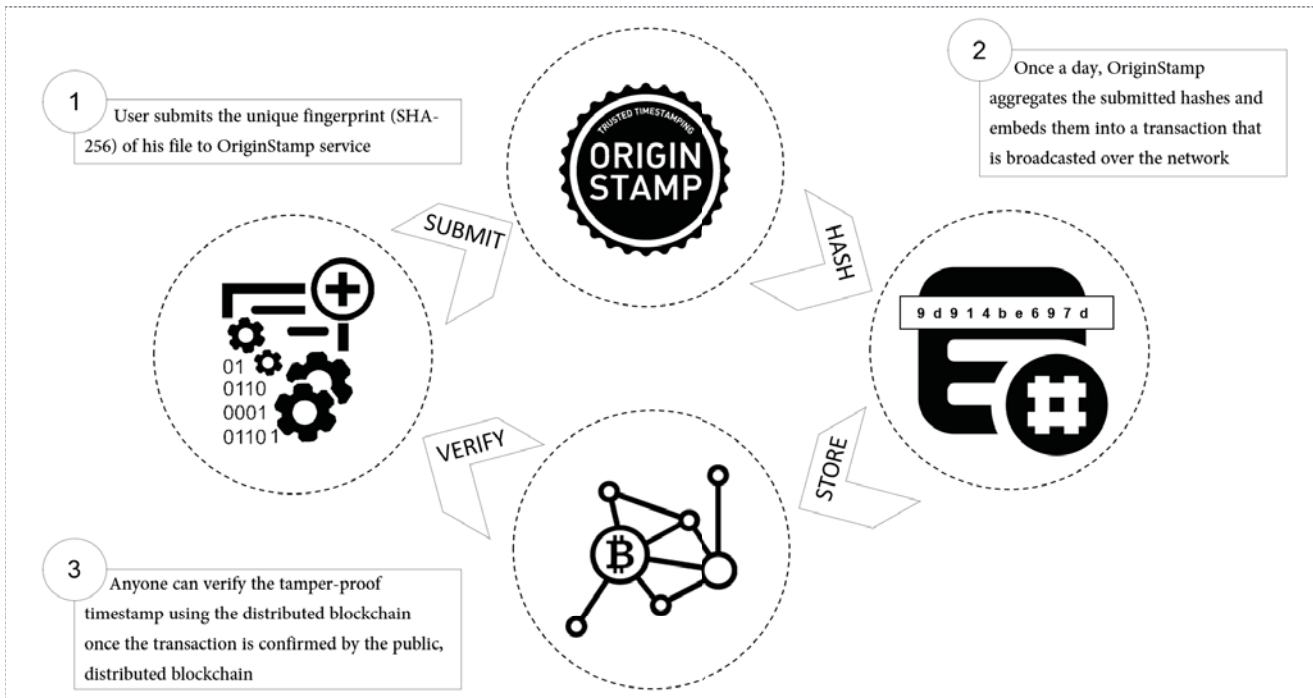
1 User submits the unique fingerprint (SHA-256) of his file to OriginStamp service

TRUSTED TIMESTAMPING
ORIGIN STAMP

2 Once a day, OriginStamp aggregates the submitted hashes and embeds them into a transaction that is broadcasted over the network

SUBMIT

HASH

01
0110
0001
0110 1

9 d 9 1 4 b e 6 9 7 d

VERIFY

STORE

3 Anyone can verify the tamper-proof timestamp using the distributed blockchain once the transaction is confirmed by the public, distributed blockchain